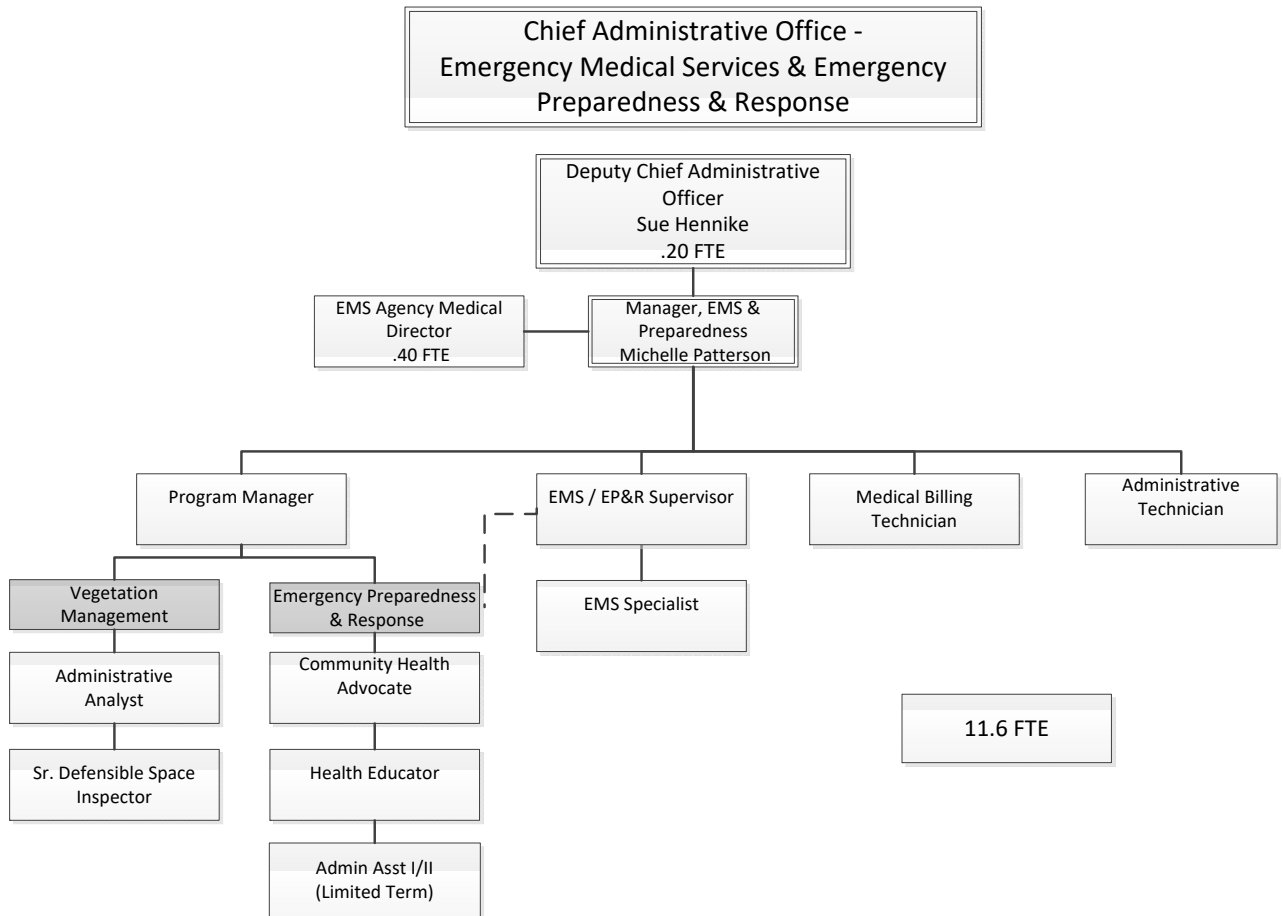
Chief Administrative Office - Emergency Medical Services & Emergency Preparedness & Response

Deputy Chief Administrative Officer
Sue Hennike
.20 FTE

EMS Agency Medical Director
.40 FTE

Manager, EMS & Preparedness
Michelle Patterson

Program Manager

EMS / EP&R Supervisor

Medical Billing Technician

Administrative Technician

Vegetation Management

Emergency Preparedness & Response

EMS Specialist

Administrative Analyst

Community Health Advocate

Sr. Defensible Space Inspector

Health Educator

Admin Asst I/II
(Limited Term)

11.6 FTE